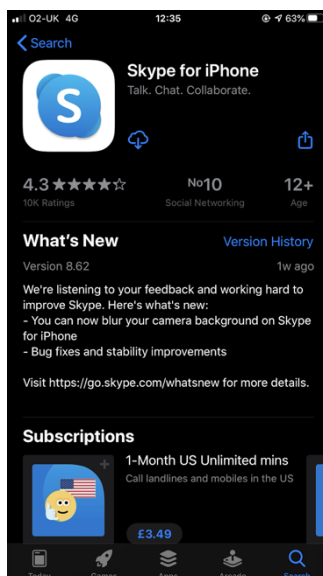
O2-UK 4G 12:35 63%

Search

Skype for iPhone
Talk. Chat. Collaborate.

4.3 ★★★★☆
10K Ratings

No10
Social Networking

12+
Age

What's New
Version History

Version 8.62
1w ago

We're listening to your feedback and working hard to improve Skype. Here's what's new:
- You can now blur your camera background on Skype for iPhone
- Bug fixes and stability improvements

Visit https://go.skype.com/whatsnew for more details.

Subscriptions

1-Month US Unlimited mins
Call landlines and mobiles in the US

£3.49

Today Games Apps Arcade Search